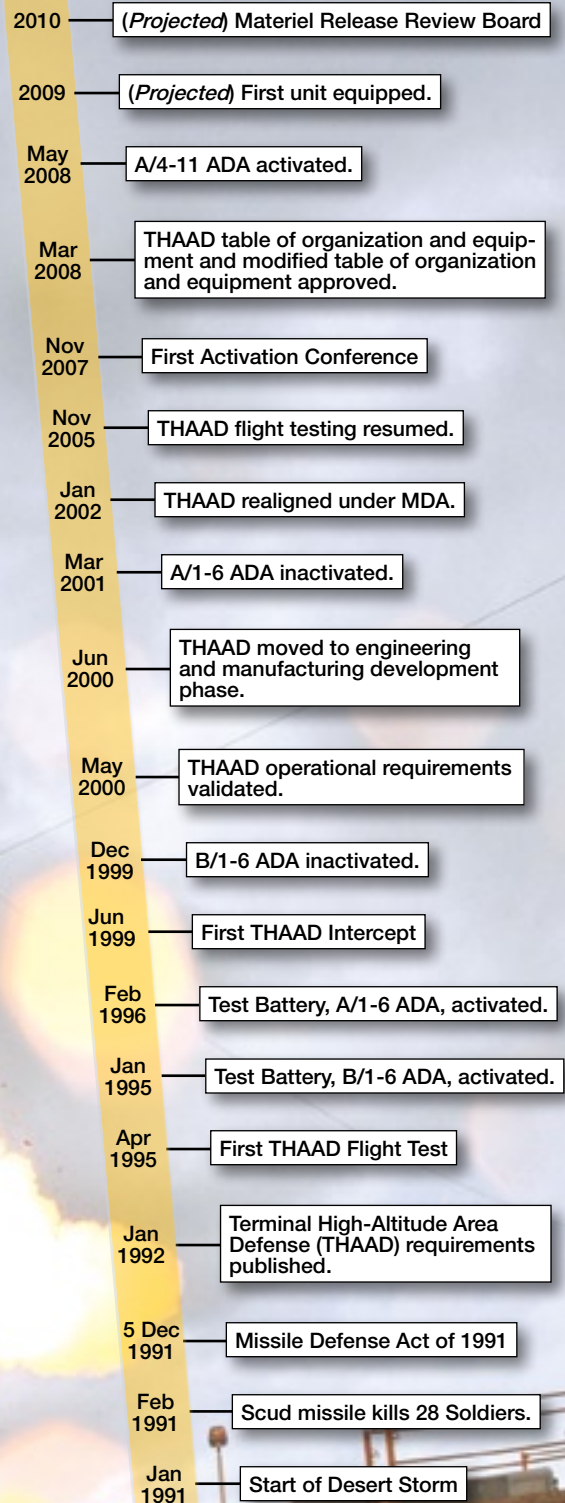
2010 (*Projected*) Materiel Release Review Board

2009 (*Projected*) First unit equipped.

May 2008 A/4-11 ADA activated.

Mar 2008 THAAD table of organization and equipment and modified table of organization and equipment approved.

Nov 2007 First Activation Conference

Nov 2005 THAAD flight testing resumed.

Jan 2002 THAAD realigned under MDA.

Mar 2001 A/1-6 ADA inactivated.

Jun 2000 THAAD moved to engineering and manufacturing development phase.

May 2000 THAAD operational requirements validated.

Dec 1999 B/1-6 ADA inactivated.

Jun 1999 First THAAD Intercept

Feb 1996 Test Battery, A/1-6 ADA, activated.

Jan 1995 Test Battery, B/1-6 ADA, activated.

Apr 1995 First THAAD Flight Test

Jan 1992 Terminal High-Altitude Area Defense (THAAD) requirements published.

5 Dec 1991 Missile Defense Act of 1991

Feb 1991 Scud missile kills 28 Soldiers.

Jan 1991 Start of Desert Storm